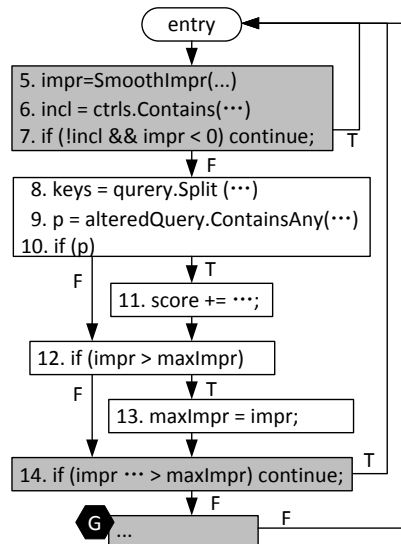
entry

5. impr=SmoothImpr(...)
6. incl = ctrls.Contains(⋯)
7. if (!incl && impr < 0) continue;

T

F

8. keys = qurery.Split (⋯)
9. p = alteredQuery.ContainsAny(⋯)
10. if (p)

T

F

11. score += ⋯;

12. if (impr > maxImpr)

T

F

13. maxImpr = impr;

14. if (impr ⋯ > maxImpr) continue;

T

F

G

...

F